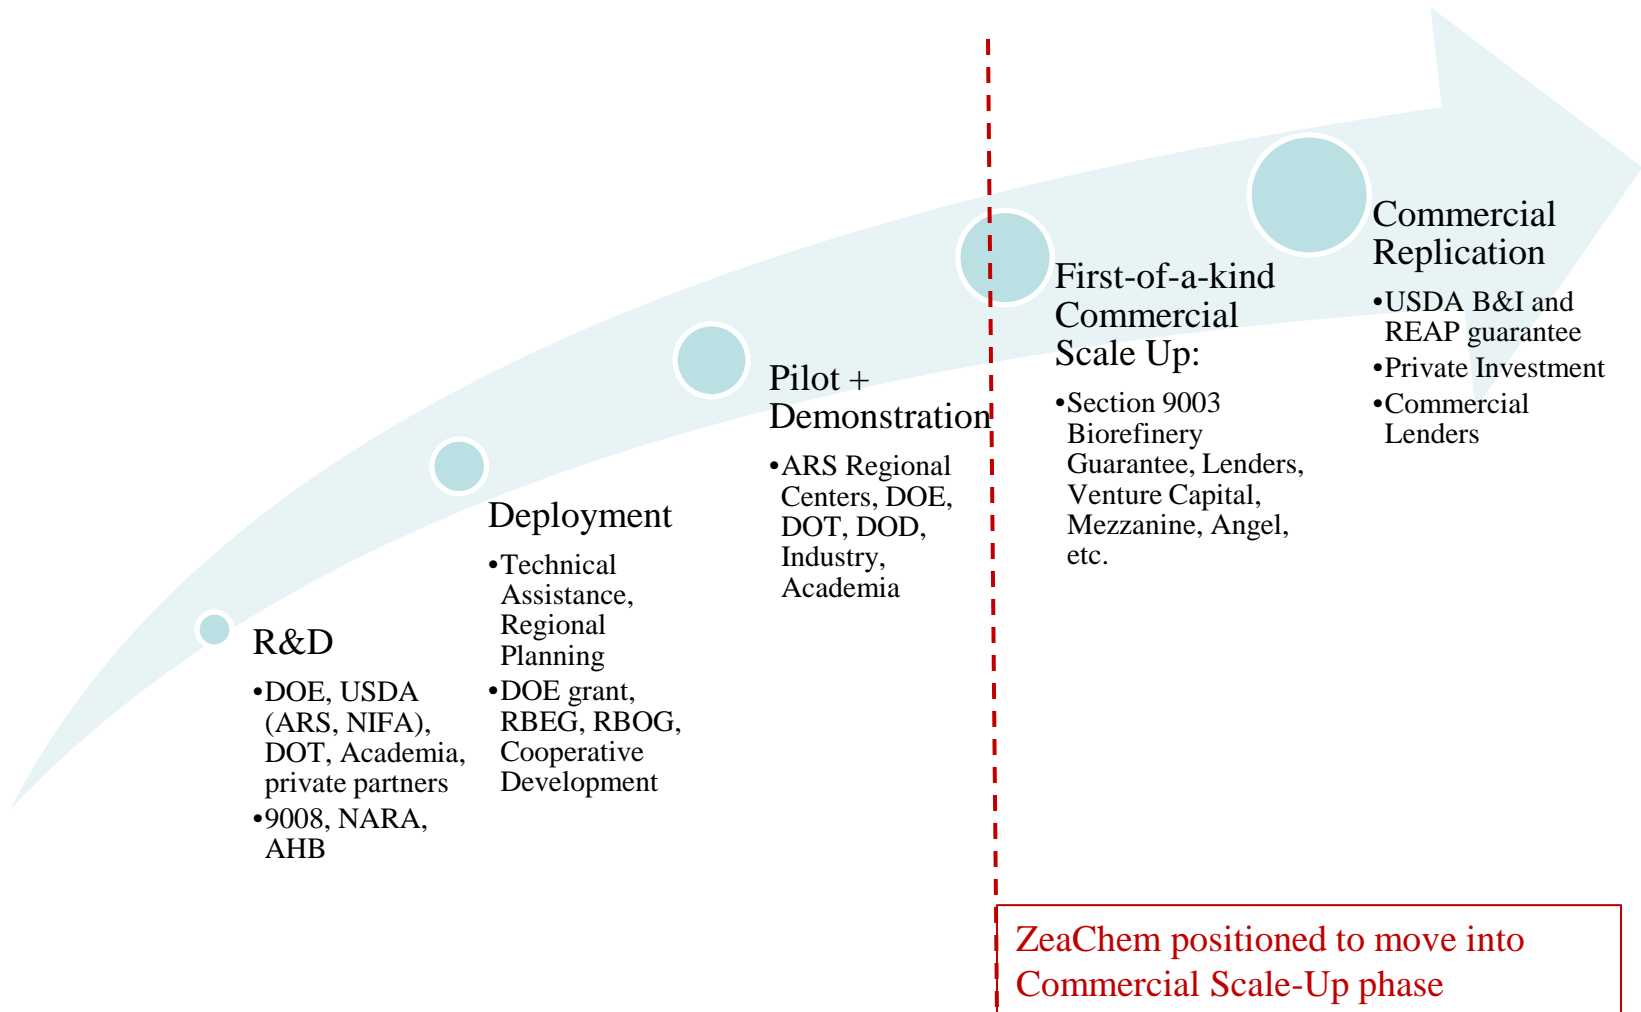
R&D

•DOE, USDA (ARS, NIFA), DOT, Academia, private partners

•9008, NARA, AHB

Deployment

•Technical Assistance, Regional Planning

•DOE grant, RBEG, RBOG, Cooperative Development

Pilot + Demonstration

•ARS Regional Centers, DOE, DOT, DOD, Industry, Academia

First-of-a-kind Commercial Scale Up:

•Section 9003 Biorefinery Guarantee, Lenders, Venture Capital, Mezzanine, Angel, etc.

Commercial Replication

•USDA B&I and REAP guarantee

•Private Investment

•Commercial Lenders

ZeaChem positioned to move into Commercial Scale-Up phase